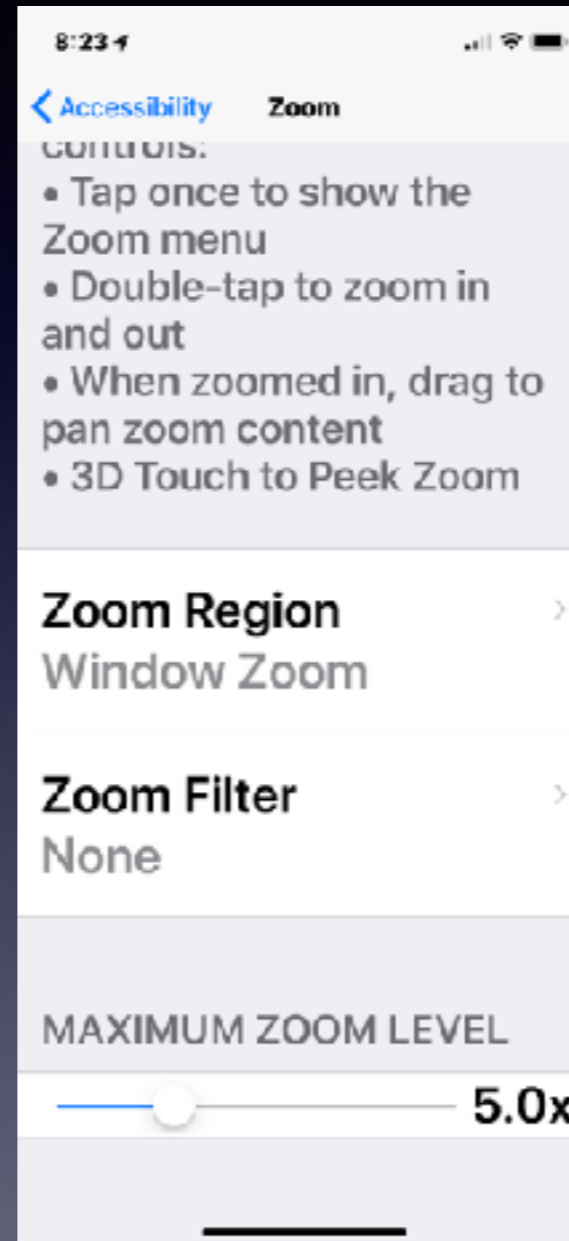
8:23

Accessibility Zoom

controls:
• Tap once to show the Zoom menu
• Double-tap to zoom in and out
• When zoomed in, drag to pan zoom content
• 3D Touch to Peek Zoom

Zoom Region
Window Zoom

Zoom Filter
None

MAXIMUM ZOOM LEVEL

5.0x